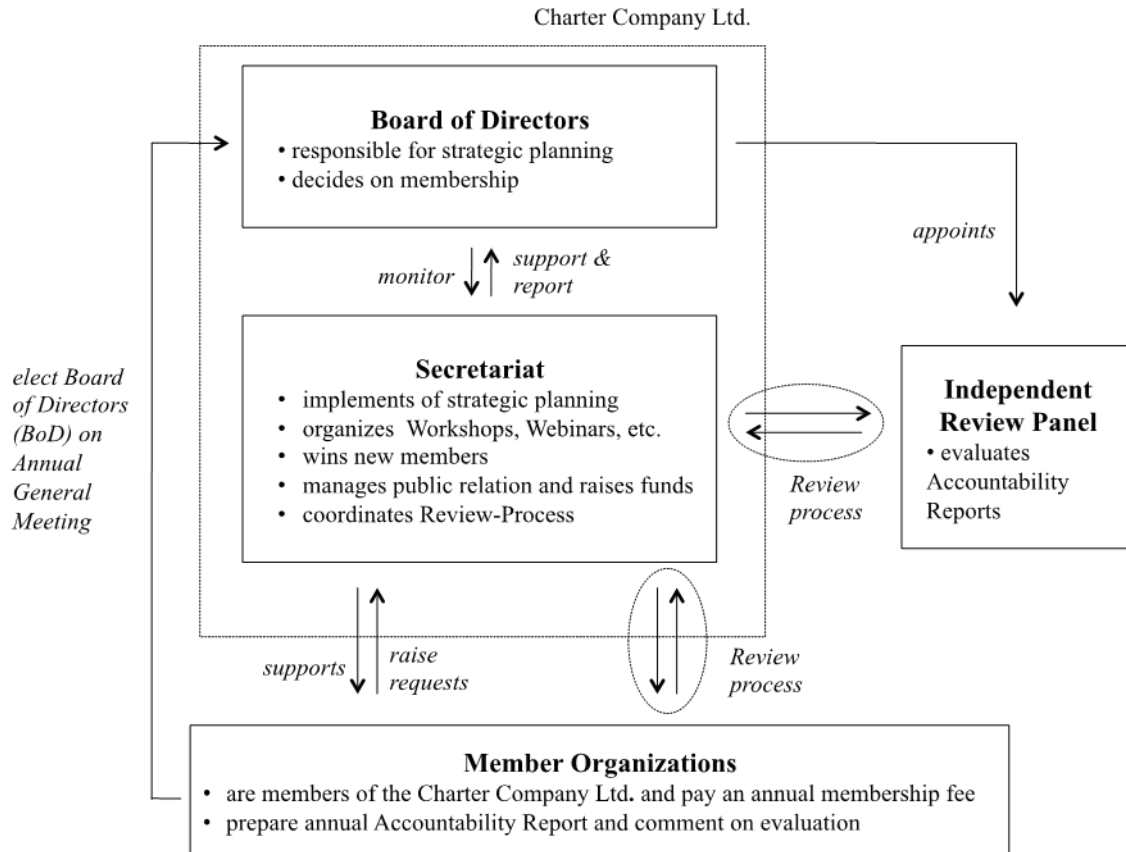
Charter Company Ltd.

**Board of Directors**
• responsible for strategic planning
• decides on membership

monitor

support & report

appoints

elect Board of Directors (BoD) on Annual General Meeting

**Secretariat**
• implements of strategic planning
• organizes Workshops, Webinars, etc.
• wins new members
• manages public relation and raises funds
• coordinates Review-Process

Review process

**Independent Review Panel**
• evaluates Accountability Reports

supports

raise requests

Review process

**Member Organizations**
• are members of the Charter Company Ltd. and pay an annual membership fee
• prepare annual Accountability Report and comment on evaluation